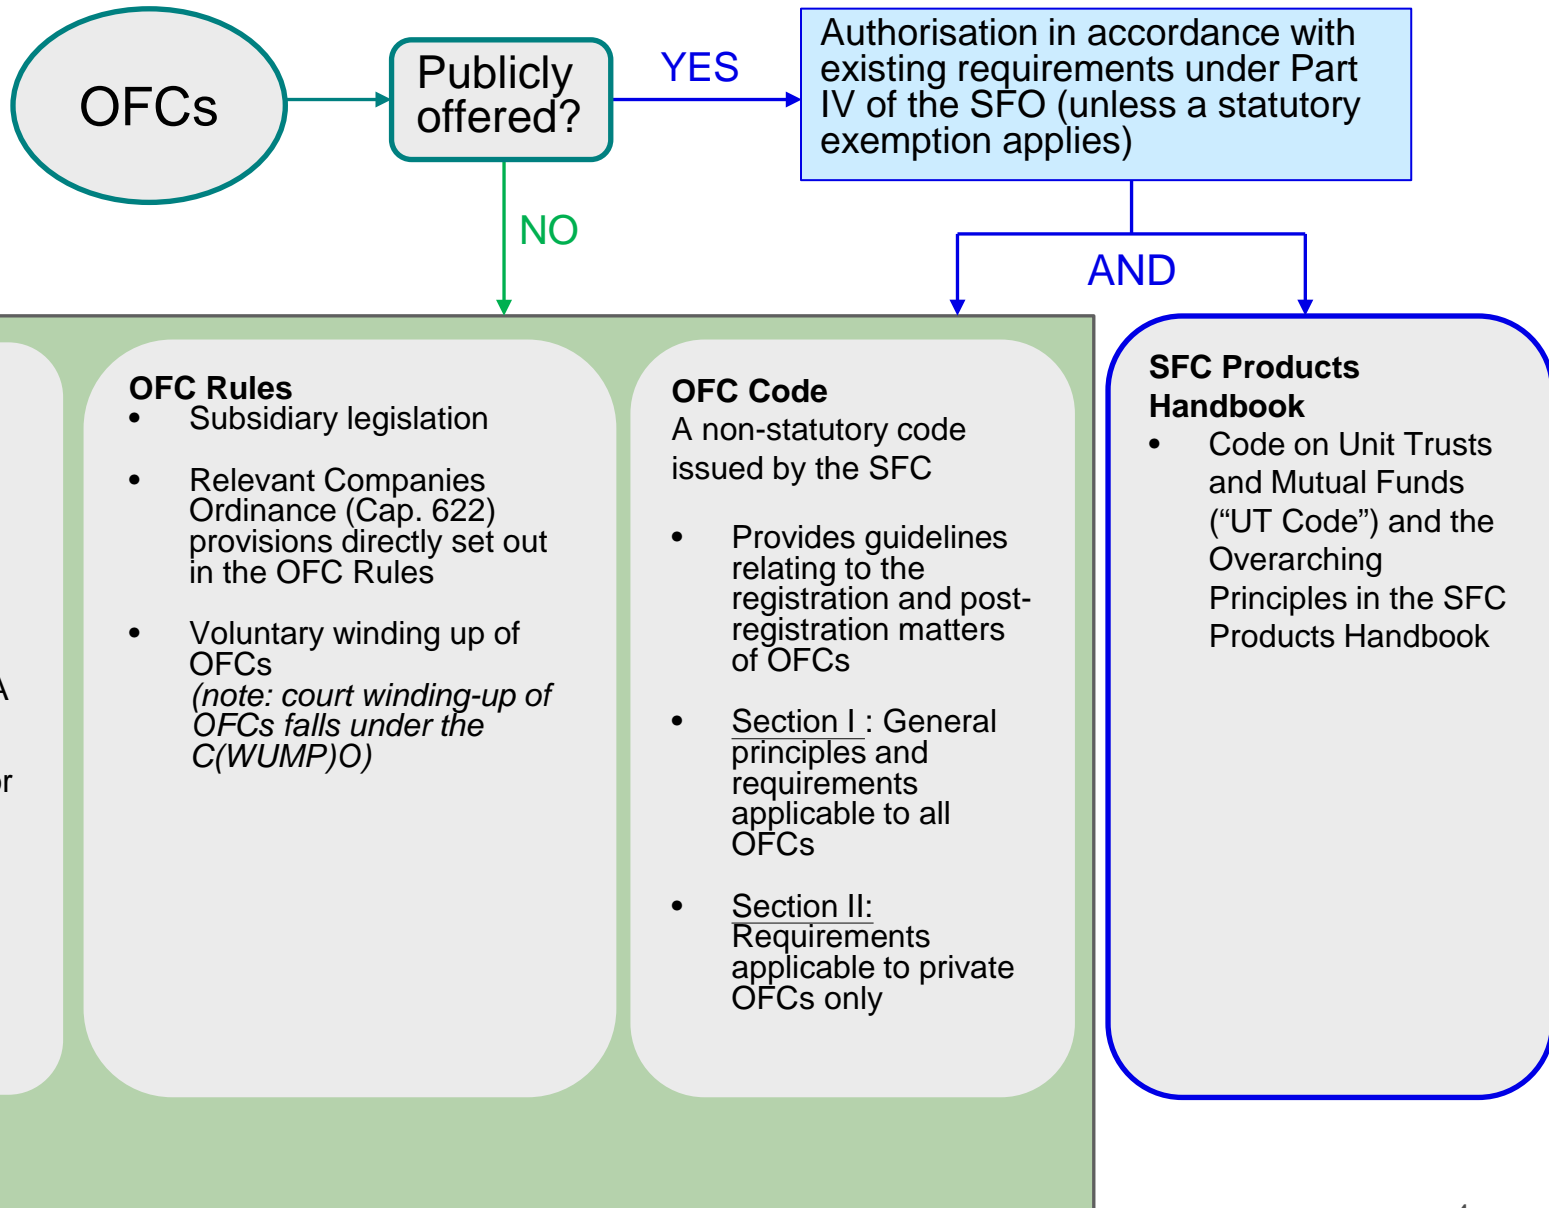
OFCs

Publicly offered?

YES

Authorisation in accordance with existing requirements under Part IV of the SFO (unless a statutory exemption applies)

NO

AND

A

r

OFC Rules
• Subsidiary legislation
• Relevant Companies Ordinance (Cap. 622) provisions directly set out in the OFC Rules
• Voluntary winding up of OFCs
*(note: court winding-up of OFCs falls under the C(WUMP)O)*

OFC Code
A non-statutory code issued by the SFC
• Provides guidelines relating to the registration and post-registration matters of OFCs
• Section I : General principles and requirements applicable to all OFCs
• Section II: Requirements applicable to private OFCs only

SFC Products Handbook
• Code on Unit Trusts and Mutual Funds ("UT Code") and the Overarching Principles in the SFC Products Handbook